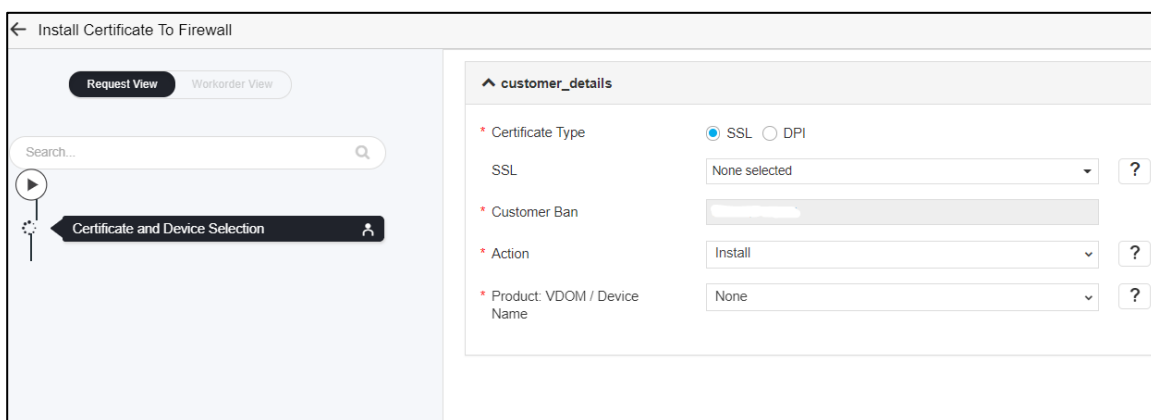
← Install Certificate To Firewall

Request View Workorder View

Search...

Certificate and Device Selection

^ customer_details

* Certificate Type
SSL DPI

SSL
None selected
?

* Customer Ban
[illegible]

* Action
Install
?

* Product: VDOM / Device Name
None
?